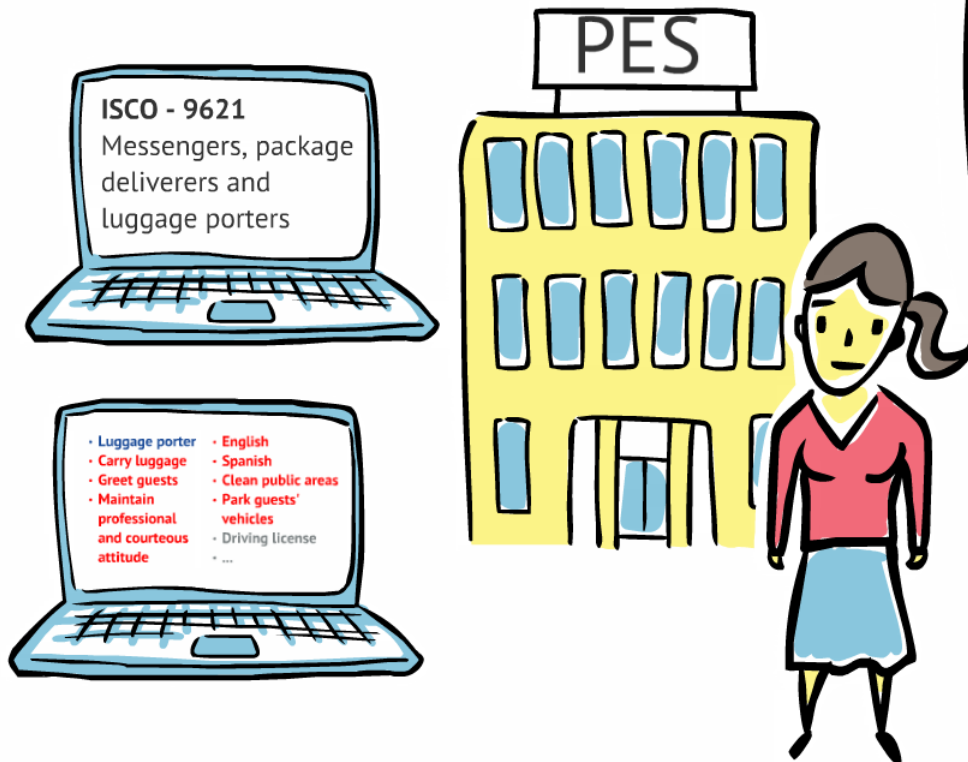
PES

**ISCO - 9621**
Messengers, package deliverers and luggage porters

- Luggage porter
- Carry luggage
- Greet guests
- Maintain professional and courteous attitude

- English
- Spanish
- Clean public areas
- Park guests' vehicles
- Driving license
- ...